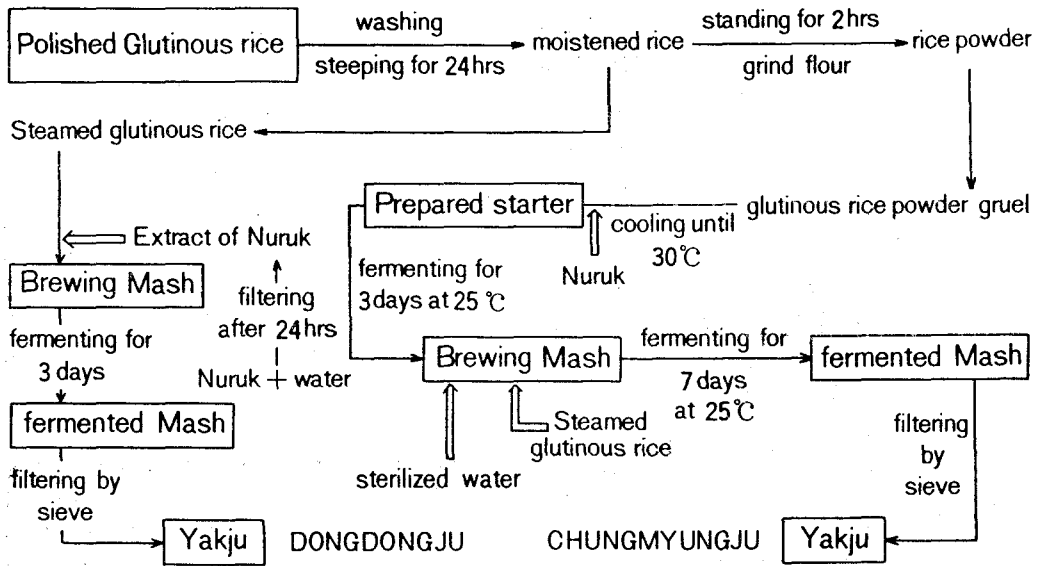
Polished Glutinous rice

washing

steeping for 24hrs

moistened rice

standing for 2hrs

grind flour

rice powder

Steamed glutinous rice

Extract of Nuruk

Brewing Mash

filtering after 24hrs

Nuruk + water

fermenting for 3 days

fermented Mash

filtering by sieve

Yakju

DONGDONGJU

Prepared starter

cooling until 30℃

Nuruk

glutinous rice powder gruel

fermenting for 3days at 25 ℃

Brewing Mash

sterilized water

Steamed glutinous rice

fermenting for 7days at 25℃

fermented Mash

filtering by sieve

CHUNGMYUNGJU

Yakju